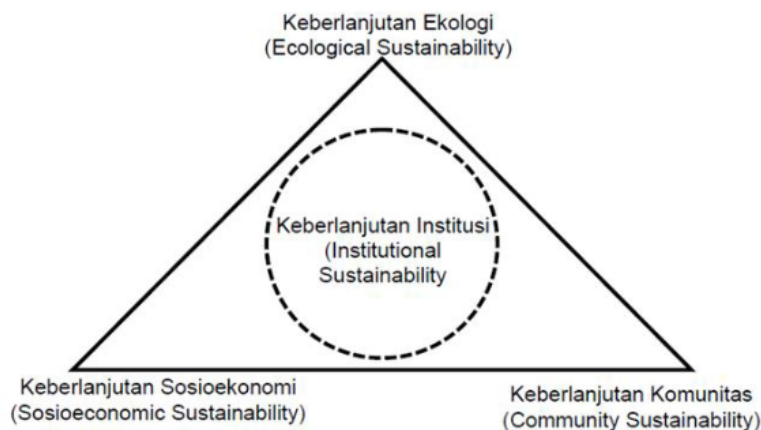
Keberlanjutan Ekologi
(Ecological Sustainability)

Keberlanjutan Institusi
(Institutional
Sustainability

Keberlanjutan Sosioekonomi
(Sosioeconomic Sustainability)

Keberlanjutan Komunitas
(Community Sustainability)